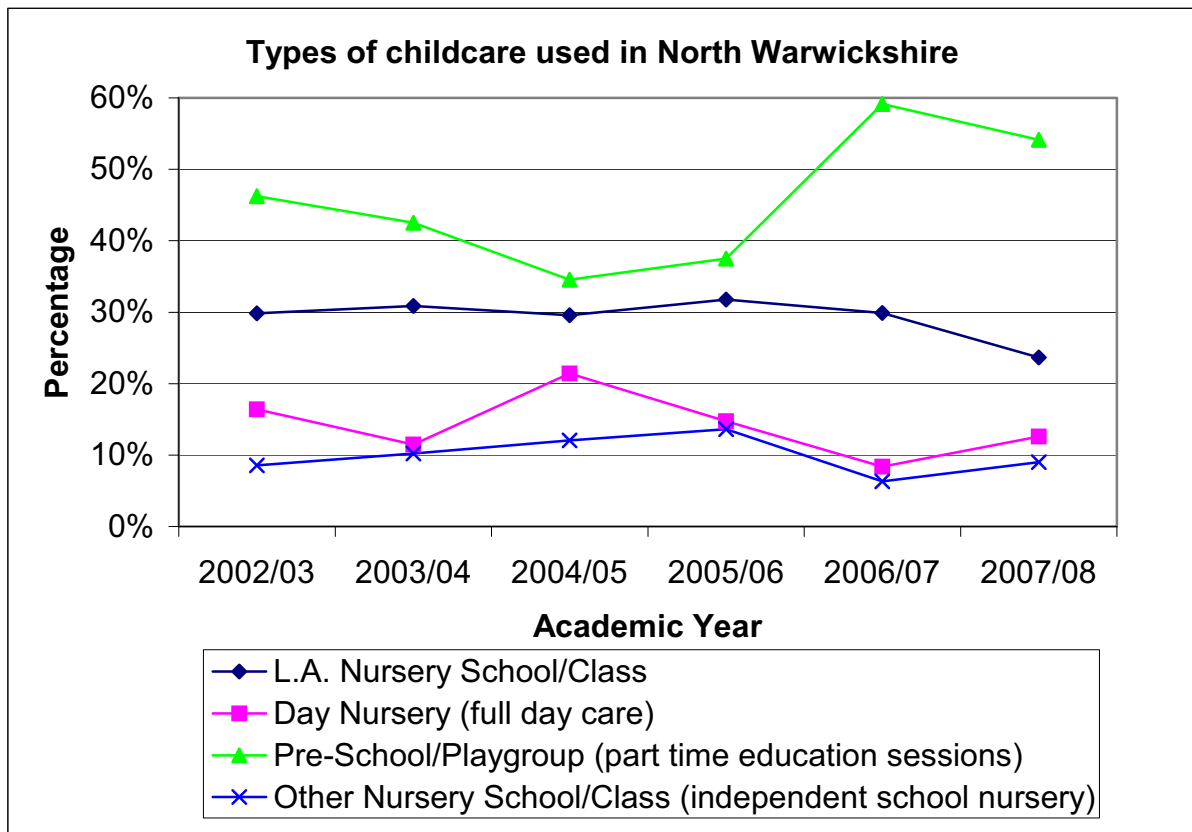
Types of childcare used in North Warwickshire

60%
50%
40%
30%
20%
10%
0%

Percentage

2002/03
2003/04
2004/05
2005/06
2006/07
2007/08

Academic Year

L.A. Nursery School/Class
Day Nursery (full day care)
Pre-School/Playgroup (part time education sessions)
Other Nursery School/Class (independent school nursery)